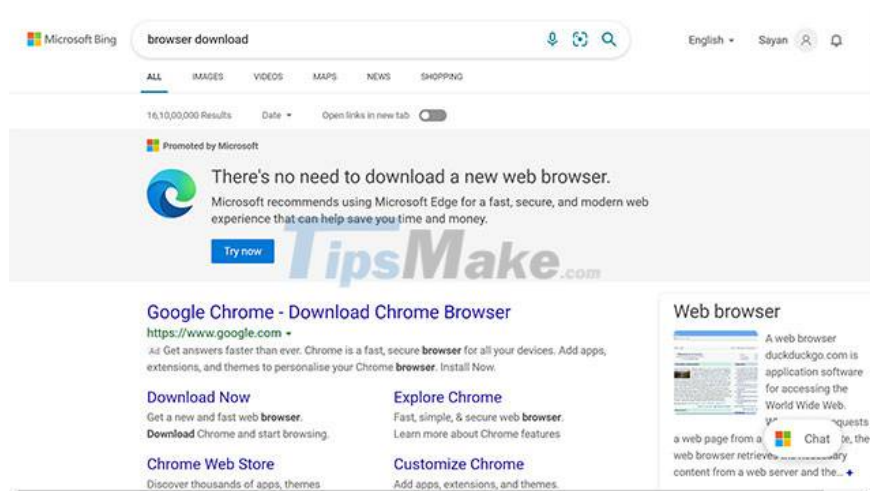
Microsoft Bing

browser download

English

Sayan

ALL IMAGES VIDEOS MAPS NEWS SHOPPING

16,10,00,000 Results Date Open links in new tab

Promoted by Microsoft

There's no need to download a new web browser.

Microsoft recommends using Microsoft Edge for a fast, secure, and modern web experience that can help save you time and money.

Try now

TipsMake.com

Google Chrome - Download Chrome Browser

https://www.google.com

Ad Get answers faster than ever. Chrome is a fast, secure browser for all your devices. Add apps, extensions, and themes to personalise your Chrome browser. Install Now.

Download Now

Get a new and fast web browser. Download Chrome and start browsing.

Explore Chrome

Fast, simple, & secure web browser. Learn more about Chrome features

Chrome Web Store

Discover thousands of apps, themes

Customize Chrome

Add apps, extensions, and themes.

Web browser

A web browser duckduckgo.com is application software for accessing the World Wide Web. W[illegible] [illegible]quests a web page from a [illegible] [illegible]te, the web browser retrieves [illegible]ary content from a web server and the...

Chat